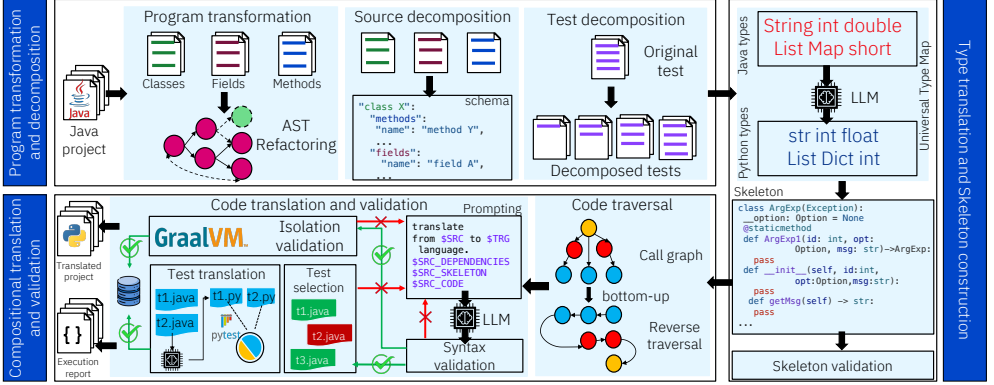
Program transformation and decomposition

Java project

Program transformation

Classes Fields Methods

AST Refactoring

Source decomposition

schema

"class X":
"methods":
"name": "method Y",
...
"fields":
"name": "field A",
...

Test decomposition

Original test

Decomposed tests

Java types

String int double
List Map short

LLM

Python types

str int float
List Dict int

Universal Type Map

Type translation and Skeleton construction

Skeleton

class ArgExp(Exception):
__option: Option = None
@staticmethod
def ArgExp1(id: int, opt: Option, msg: str)->ArgExp:
pass
def __init__(self, id:int, opt:Option,msg:str):
pass
def getMsg(self) -> str:
pass
...

Skeleton validation

Compositional translation and validation

Translated project

Execution report

Code translation and validation

GraalVM.

Isolation validation

Test translation

t1.java t2.java

t1.py t2.py

pytest

Test selection

t1.java t2.java t3.java

Prompting

translate
from $SRC to $TRG
language.
$SRC_DEPENDENCIES
$SRC_SKELETON
$SRC_CODE

LLM

Syntax validation

Code traversal

Call graph

bottom-up

Reverse traversal